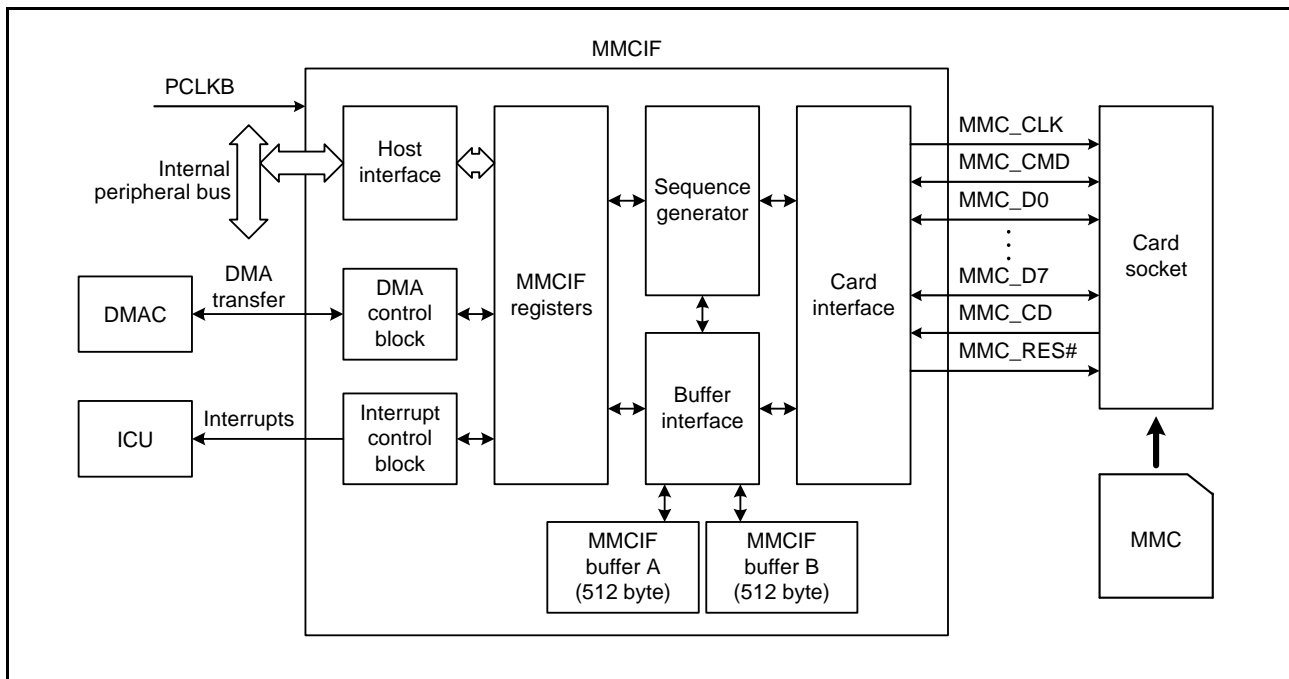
MMCIF

PCLKB

Internal peripheral bus

Host interface

MMCIF registers

Sequence generator

Card interface

MMC_CLK

MMC_CMD

MMC_D0

MMC_D7

MMC_CD

MMC_RES#

Card socket

DMAC

DMA transfer

DMA control block

ICU

Interrupts

Interrupt control block

Buffer interface

MMCIF buffer A (512 byte)

MMCIF buffer B (512 byte)

MMC